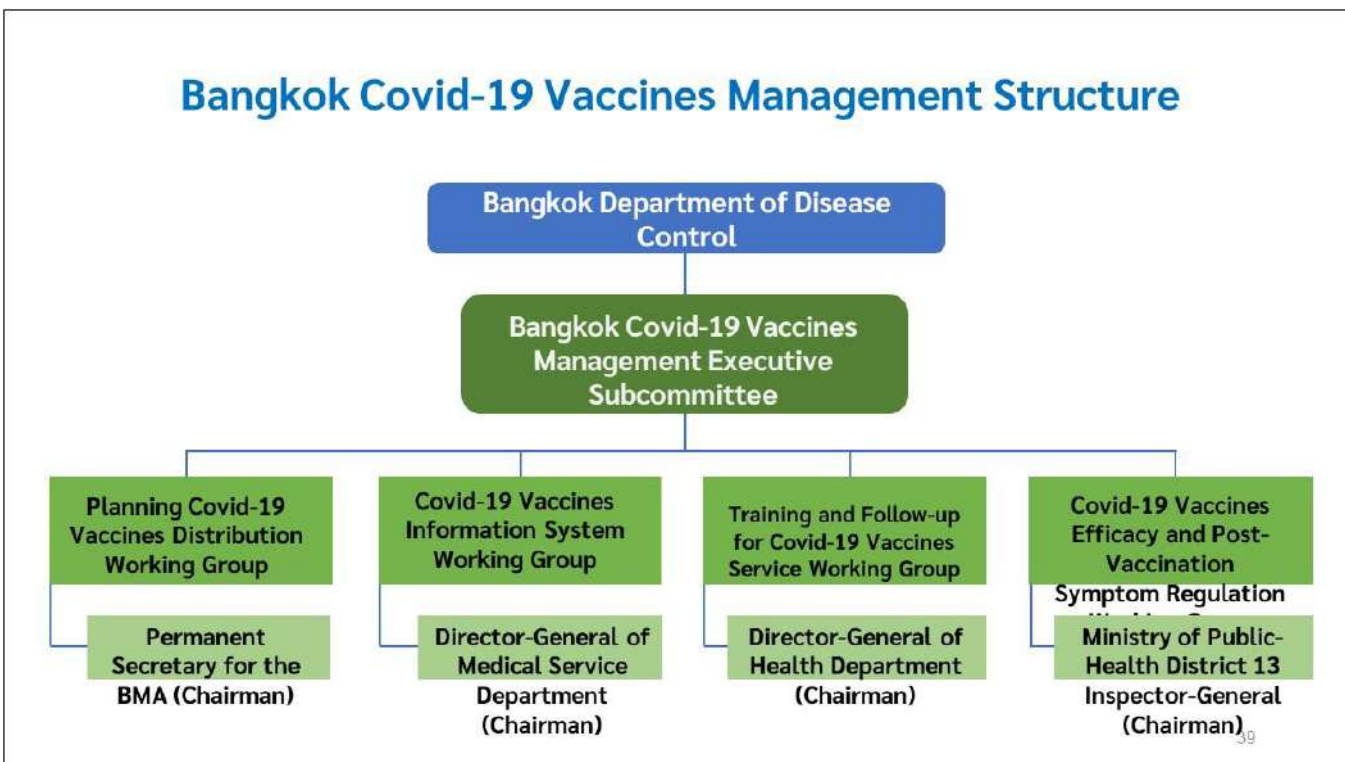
Bangkok Covid-19 Vaccines Management Structure

Bangkok Department of Disease Control

Bangkok Covid-19 Vaccines Management Executive Subcommittee

Planning Covid-19 Vaccines Distribution Working Group

Permanent Secretary for the BMA (Chairman)

Covid-19 Vaccines Information System Working Group

Director-General of Medical Service Department (Chairman)

Training and Follow-up for Covid-19 Vaccines Service Working Group

Director-General of Health Department (Chairman)

Covid-19 Vaccines Efficacy and Post-Vaccination Symptom Regulation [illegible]

Ministry of Public-Health District 13 Inspector-General (Chairman)

39